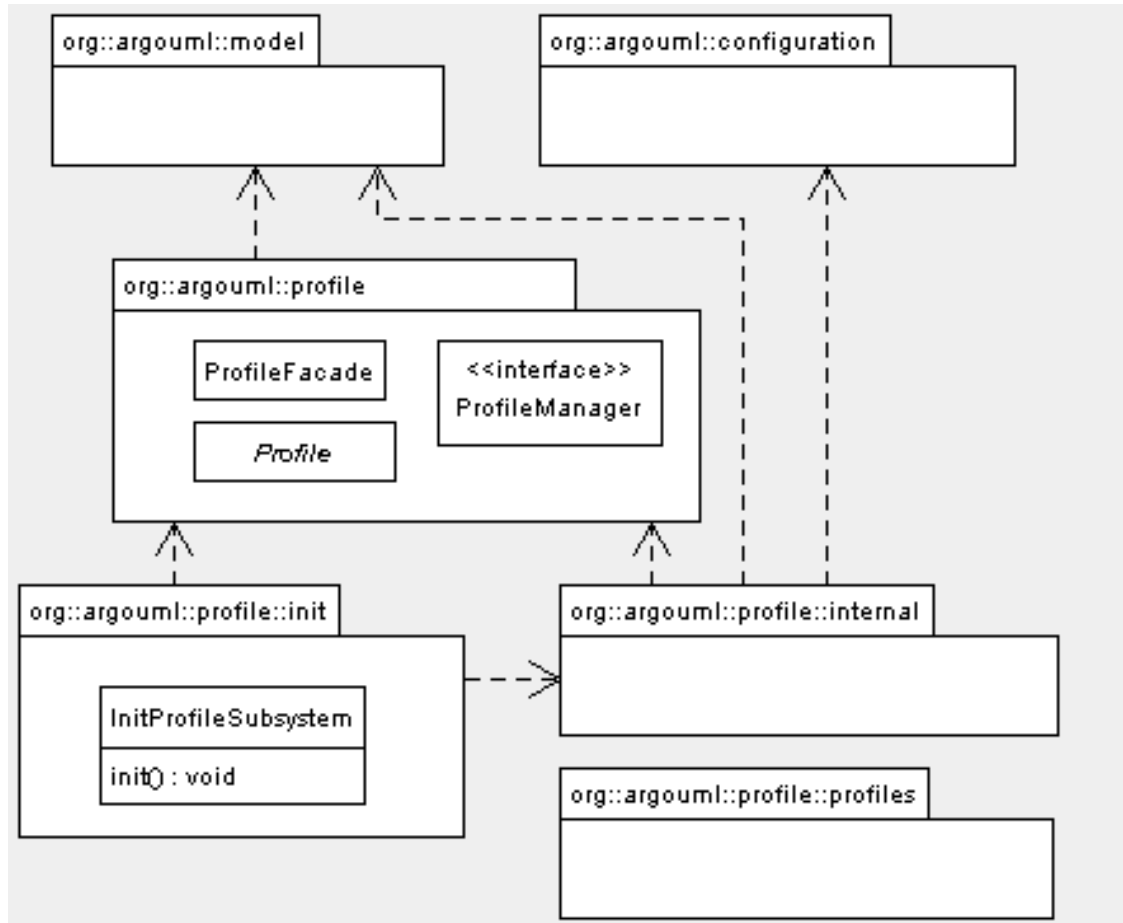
org::argouml::model

org::argouml::configuration

org::argouml::profile

ProfileFacade

Profile

<<interface>>
ProfileManager

org::argouml::profile::init

InitProfileSubsystem

init() : void

org::argouml::profile::internal

org::argouml::profile::profiles